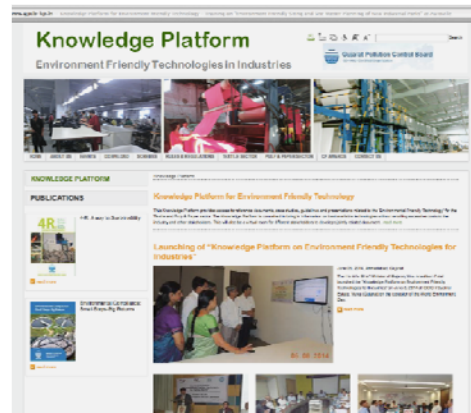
Knowledge Platform

Environment Friendly Technologies in Industries

Gujarat Pollution Control Board

Search

HOME | ABOUT US | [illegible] | DOWNLOAD | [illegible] | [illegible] | TEXTILE SECTOR | PULP & PAPER SECTOR | CP AWARDS | CONTACT US

KNOWLEDGE PLATFORM

PUBLICATIONS

4R

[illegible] to Sustainability

Environmental Compliance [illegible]

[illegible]

Knowledge Platform

Knowledge Platform for Environment Friendly Technology

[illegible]

Launching of "Knowledge Platform on Environment Friendly Technologies for Industries"

June 05, 2014, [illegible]

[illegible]

05.06.2014